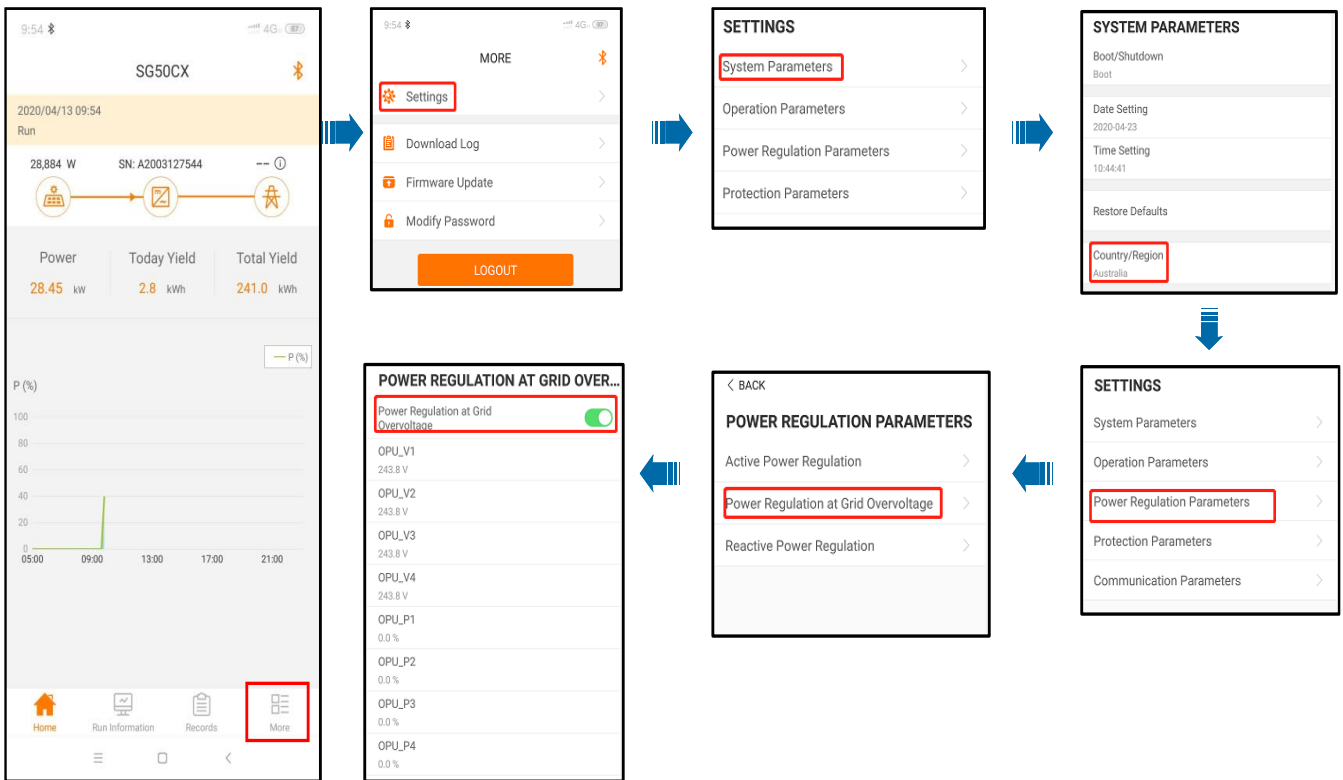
9:54

SG50CX

2020/04/13 09:54
Run

28,884 W
SN: A2003127544
--

Power
28.45 kW

Today Yield
2.8 kWh

Total Yield
241.0 kWh

P (%)

P (%)

100
80
60
40
20
0
05:00
09:00
13:00
17:00
21:00

Home
Run Information
Records
More

9:54

MORE

Settings
Download Log
Firmware Update
Modify Password
LOGOUT

SETTINGS
System Parameters
Operation Parameters
Power Regulation Parameters
Protection Parameters

SYSTEM PARAMETERS
Boot/Shutdown
Boot
Date Setting
2020-04-23
Time Setting
10:44:41
Restore Defaults
Country/Region
Australia

SETTINGS
System Parameters
Operation Parameters
Power Regulation Parameters
Protection Parameters
Communication Parameters

BACK
POWER REGULATION PARAMETERS
Active Power Regulation
Power Regulation at Grid Overvoltage
Reactive Power Regulation

POWER REGULATION AT GRID OVER...
Power Regulation at Grid Overvoltage
OPU_V1
243.8 V
OPU_V2
243.8 V
OPU_V3
243.8 V
OPU_V4
243.8 V
OPU_P1
0.0 %
OPU_P2
0.0 %
OPU_P3
0.0 %
OPU_P4
0.0 %